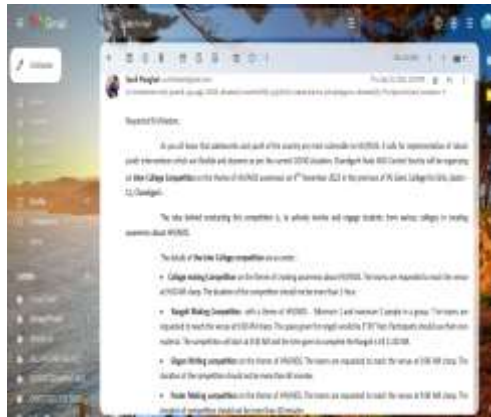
Gmail

Compose

Respected Sir/Madam,

As you all know that adolescents and youth of the country are most vulnerable to HIV/AIDS. It calls for implementation of robust youth intervention which are flexible and dynamic as per the current COVID situation. Chandigarh State AIDS Control Society will be organizing an Inter College Competition on the theme of HIV/AIDS awareness on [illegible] November 2022 in the premises of PG Govt. College for Girls, Sector-11, Chandigarh.

The idea behind conducting this competition is, to actively involve and engage students from various colleges in creating awareness about HIV/AIDS.

The details of the Inter College competition are as under:

• College making Competition on the theme of creating awareness about HIV/AIDS. The teams are requested to reach the venue at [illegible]. The duration of the competition should not be more than 1 hour.

• Rangoli Making Competition: with a theme of HIV/AIDS. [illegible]

• Slogan Writing competition on the theme of HIV/AIDS. The teams are requested to reach the venue at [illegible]. Duration of the competition should not be more than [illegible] minutes.

• Poster Making competition on the theme of HIV/AIDS. The teams are requested to reach the venue at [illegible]. Duration of competition should not be more than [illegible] minutes.